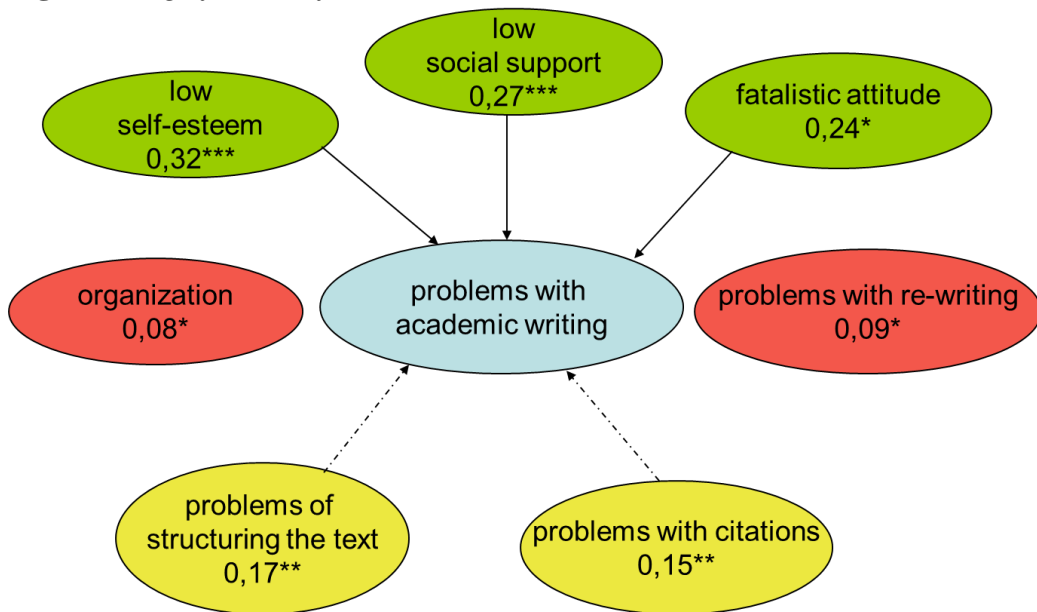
low
social support
0,27***

low
self-esteem
0,32***

fatalistic attitude
0,24*

organization
0,08*

problems with
academic writing

problems with re-writing
0,09*

problems of
structuring the text
0,17**

problems with citations
0,15**